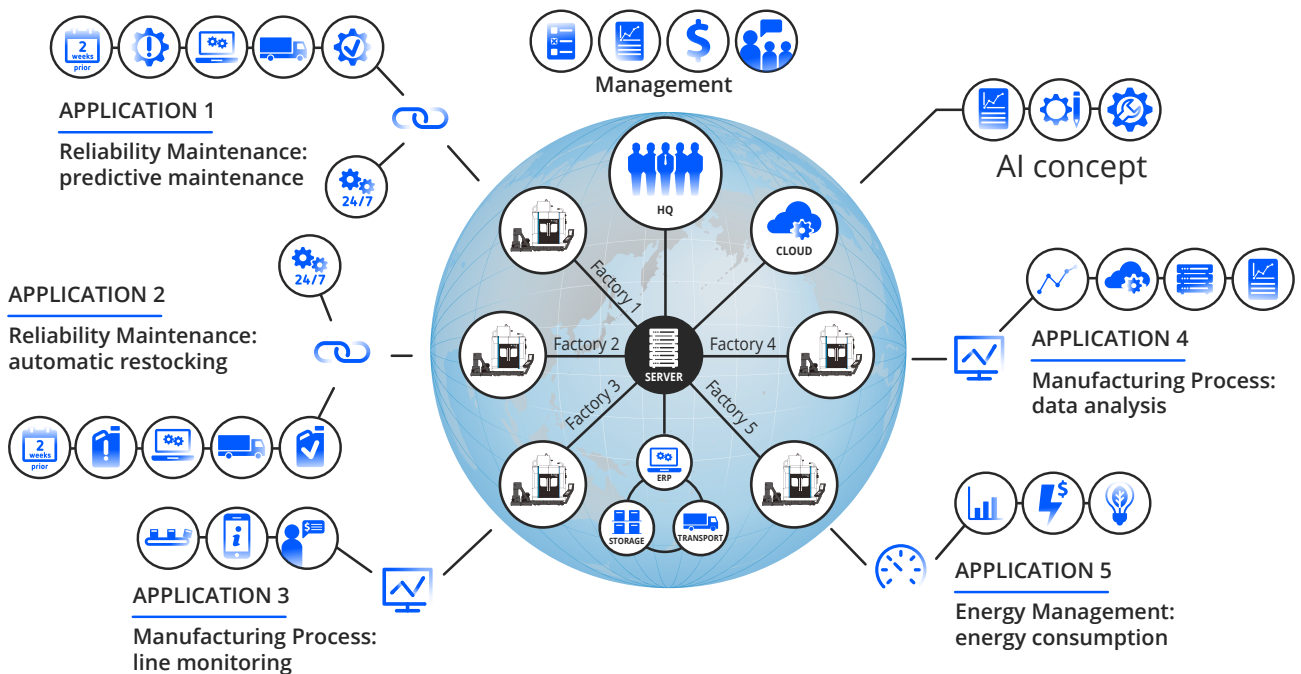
2 weeks prior

APPLICATION 1

Reliability Maintenance: predictive maintenance

24/7

Management

AI concept

HQ

CLOUD

Factory 1

Factory 2

Factory 4

SERVER

Factory 3

Factory 5

ERP

STORAGE

TRANSPORT

24/7

APPLICATION 2

Reliability Maintenance: automatic restocking

2 weeks prior

APPLICATION 4

Manufacturing Process: data analysis

APPLICATION 3

Manufacturing Process: line monitoring

APPLICATION 5

Energy Management: energy consumption